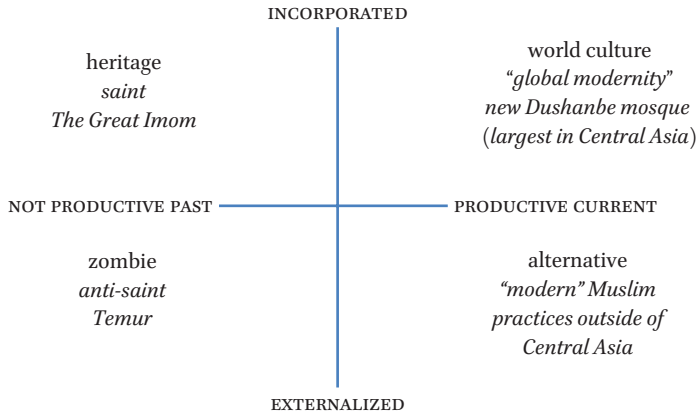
INCORPORATED

heritage
*saint*
*The Great Imom*

world culture
*"global modernity"*
*new Dushanbe mosque*
(*largest in Central Asia*)

NOT PRODUCTIVE PAST

PRODUCTIVE CURRENT

zombie
*anti-saint*
*Temur*

alternative
*"modern" Muslim practices outside of Central Asia*

EXTERNALIZED